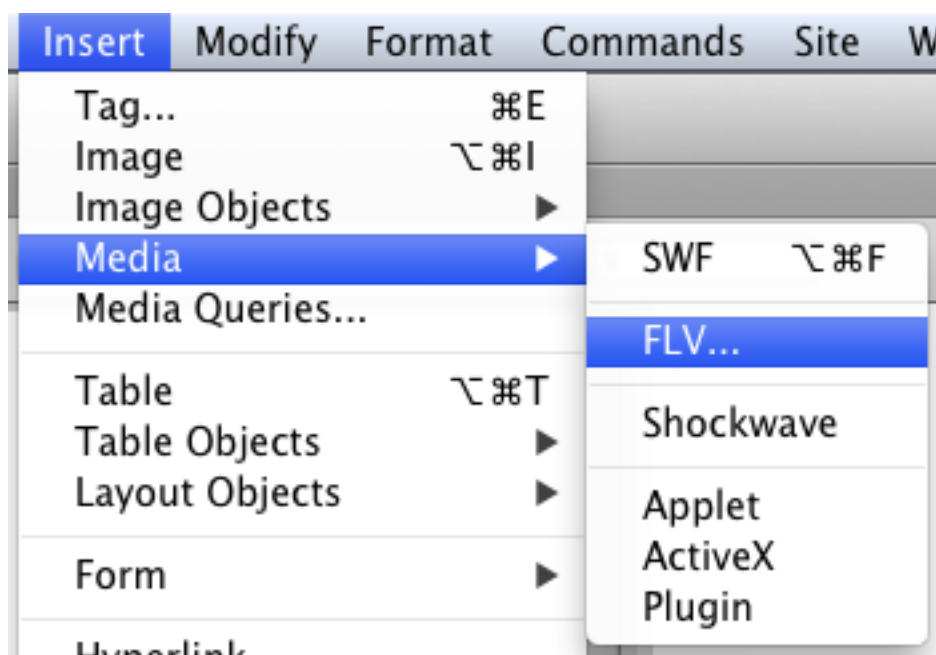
Insert Modify Format Commands Site W

Tag... ⌘E
Image ⌥⌘I
Image Objects ▶
Media ▶
Media Queries...

Table ⌥⌘T
Table Objects ▶
Layout Objects ▶

Form ▶

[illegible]

SWF ⌥⌘F

FLV...

Shockwave

Applet
ActiveX
Plugin